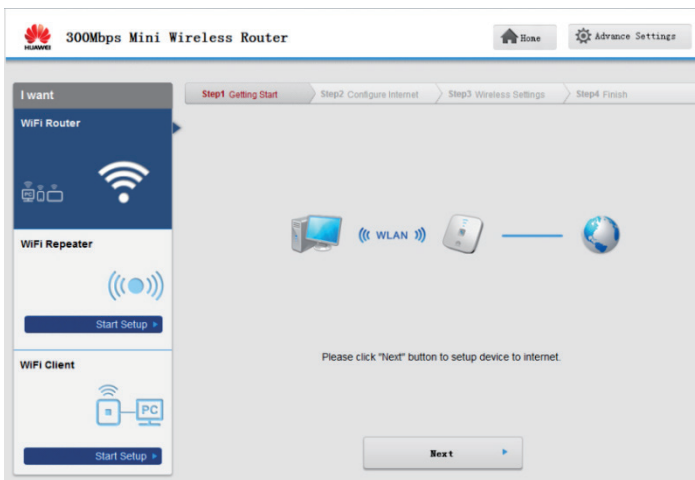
HUAWEI 300Mbps Mini Wireless Router

Home

Advance Settings

I want

WiFi Router

WiFi Repeater

Start Setup

WiFi Client

PC

Start Setup

Step1 Getting Start

Step2 Configure Internet

Step3 Wireless Settings

Step4 Finish

WLAN

Please click "Next" button to setup device to internet.

Next